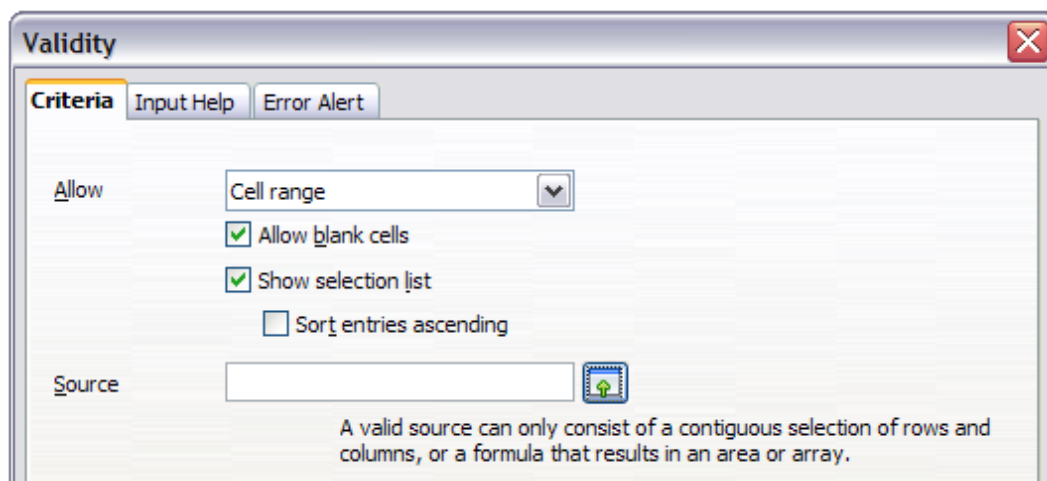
Validity

Criteria
Input Help
Error Alert

Allow
Cell range

Allow blank cells

Show selection list

Sort entries ascending

Source

A valid source can only consist of a contiguous selection of rows and columns, or a formula that results in an area or array.